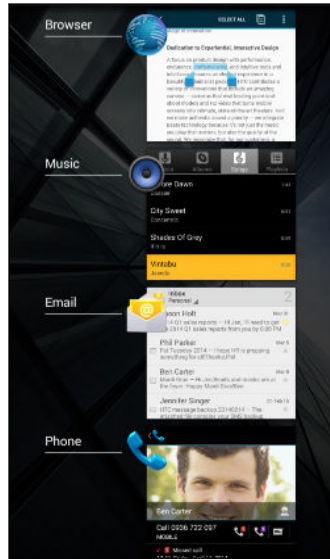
Browser

SELECT ALL

Dedication to Experiential, Immersive Design

Music

Albums

Songs

Playlists

Dawn

City Sweet

Shades Of Grey

Vintabu

Email

Personal

2

Holt

Phil Parker

Ben Carter

Jennifer Singer

Phone

Ben Carter

Call 0936 722 097

MOBILE

Missed call